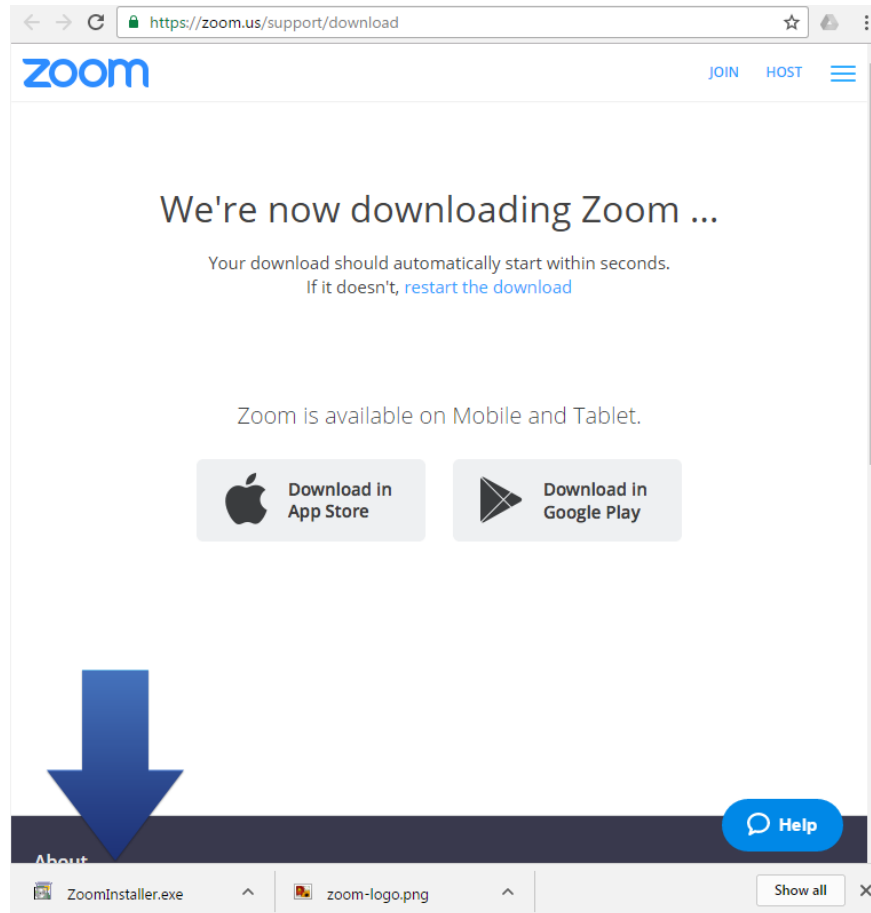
https://zoom.us/support/download

zoom

JOIN HOST

We're now downloading Zoom ...

Your download should automatically start within seconds.
If it doesn't, restart the download

Zoom is available on Mobile and Tablet.

Download in App Store

Download in Google Play

About

Help

ZoomInstaller.exe

zoom-logo.png

Show all